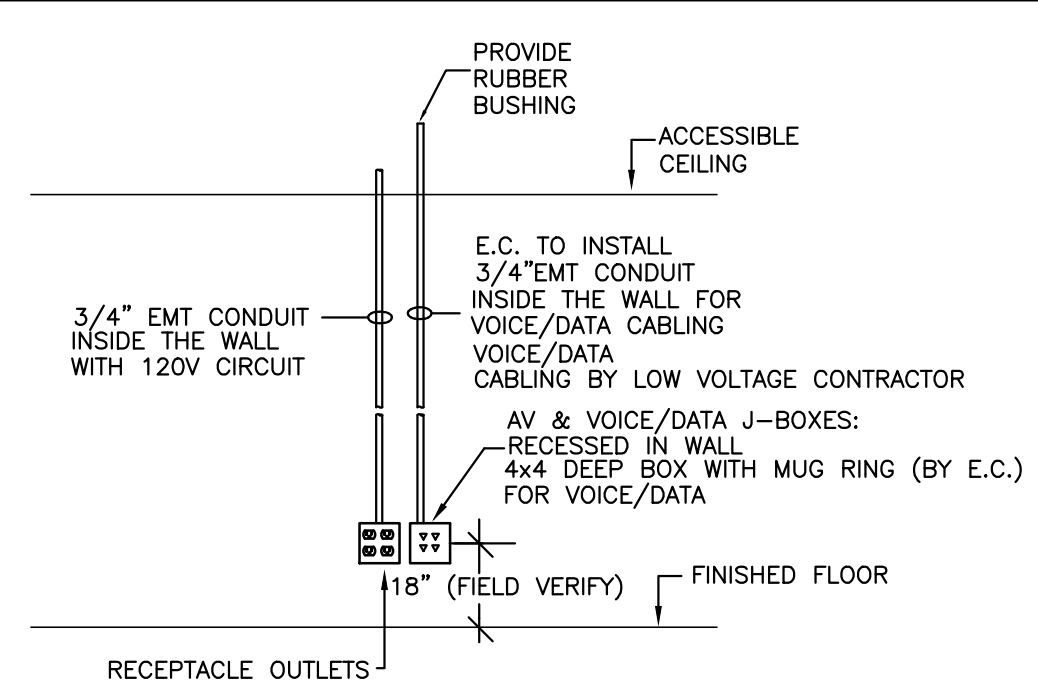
PROVIDE RUBBER BUSHING

ACCESSIBLE CEILING

E.C. TO INSTALL 3/4"EMT CONDUIT INSIDE THE WALL FOR VOICE/DATA CABLING

3/4" EMT CONDUIT INSIDE THE WALL WITH 120V CIRCUIT

VOICE/DATA CABLING BY LOW VOLTAGE CONTRACTOR

AV & VOICE/DATA J-BOXES: RECESSED IN WALL 4x4 DEEP BOX WITH MUG RING (BY E.C.) FOR VOICE/DATA

18" (FIELD VERIFY)

FINISHED FLOOR

RECEPTACLE OUTLETS